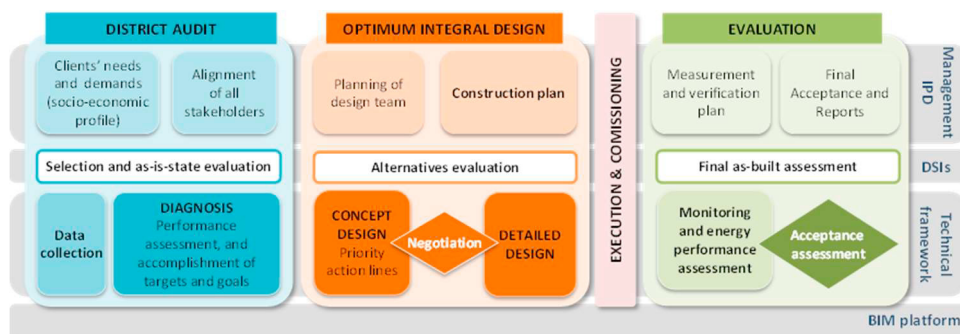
DISTRICT AUDIT

Clients' needs and demands (socio-economic profile)

Alignment of all stakeholders

Selection and as-is-state evaluation

Data collection

DIAGNOSIS Performance assessment, and accomplishment of targets and goals

OPTIMUM INTEGRAL DESIGN

Planning of design team

Construction plan

Alternatives evaluation

CONCEPT DESIGN Priority action lines

Negotiation

DETAILED DESIGN

EXECUTION & COMISSIONING

EVALUATION

Measurement and verification plan

Final Acceptance and Reports

Final as-built assessment

Monitoring and energy performance assessment

Acceptance assessment

IPD Management

DSIs

Technical framework

BIM platform